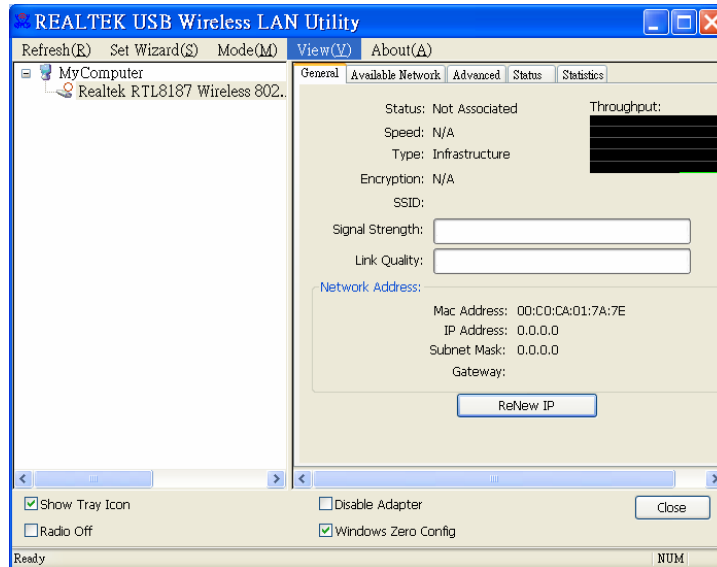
REALTEK USB Wireless LAN Utility

Refresh(R) Set Wizard(S) Mode(M) View(V) About(A)

MyComputer
Realtek RTL8187 Wireless 802..

General | Available Network | Advanced | Status | Statistics

Status: Not Associated
Speed: N/A
Type: Infrastructure
Encryption: N/A
SSID:
Signal Strength:
Link Quality:

Throughput:

Network Address:
Mac Address: 00:C0:CA:01:7A:7E
IP Address: 0.0.0.0
Subnet Mask: 0.0.0.0
Gateway:

ReNew IP

Show Tray Icon
Radio Off
Disable Adapter
Windows Zero Config
Close

Ready
NUM